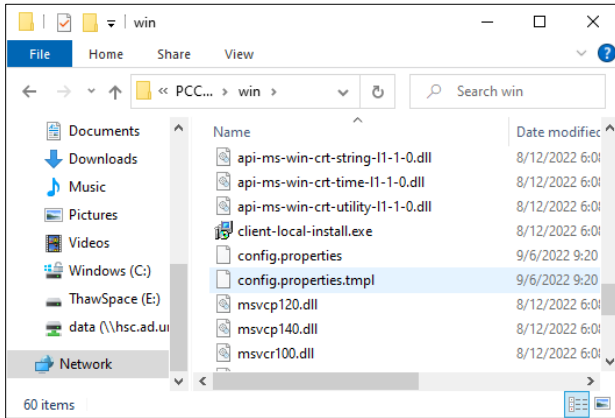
win

File Home Share View

« PCC... › win ›

Search win

Documents
Downloads
Music
Pictures
Videos
Windows (C:)
ThawSpace (E:)
data (\\hsc.ad.u
Network

| Name | Date modified |
|---|---|
| api-ms-win-crt-string-l1-1-0.dll | 8/12/2022 6:0 |
| api-ms-win-crt-time-l1-1-0.dll | 8/12/2022 6:0 |
| api-ms-win-crt-utility-l1-1-0.dll | 8/12/2022 6:0 |
| client-local-install.exe | 8/12/2022 6:0 |
| config.properties | 9/6/2022 9:20 |
| config.properties.tmpl | 9/6/2022 9:20 |
| msvcp120.dll | 8/12/2022 6:0 |
| msvcp140.dll | 8/12/2022 6:0 |
| msvcr100.dll | 8/12/2022 6:0 |

60 items